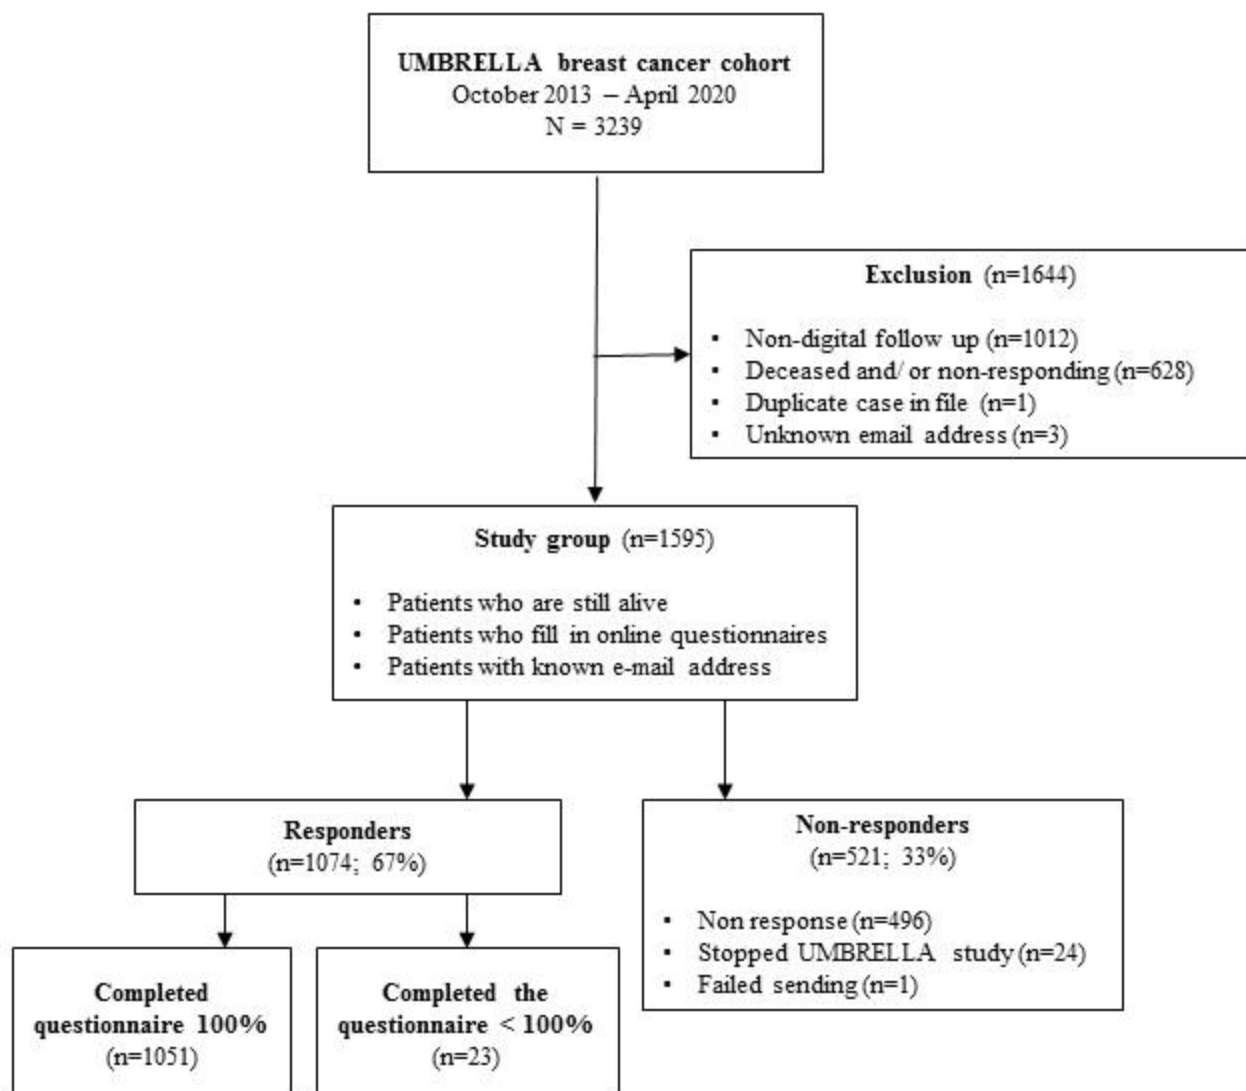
UMBRELLA breast cancer cohort
October 2013 – April 2020
N = 3239

Exclusion (n=1644)

- Non-digital follow up (n=1012)
- Deceased and/ or non-responding (n=628)
- Duplicate case in file (n=1)
- Unknown email address (n=3)

Study group (n=1595)

- Patients who are still alive
- Patients who fill in online questionnaires
- Patients with known e-mail address

Responders
(n=1074; 67%)

Non-responders
(n=521; 33%)

- Non response (n=496)
- Stopped UMBRELLA study (n=24)
- Failed sending (n=1)

Completed questionnaire 100%
(n=1051)

Completed the questionnaire < 100%
(n=23)